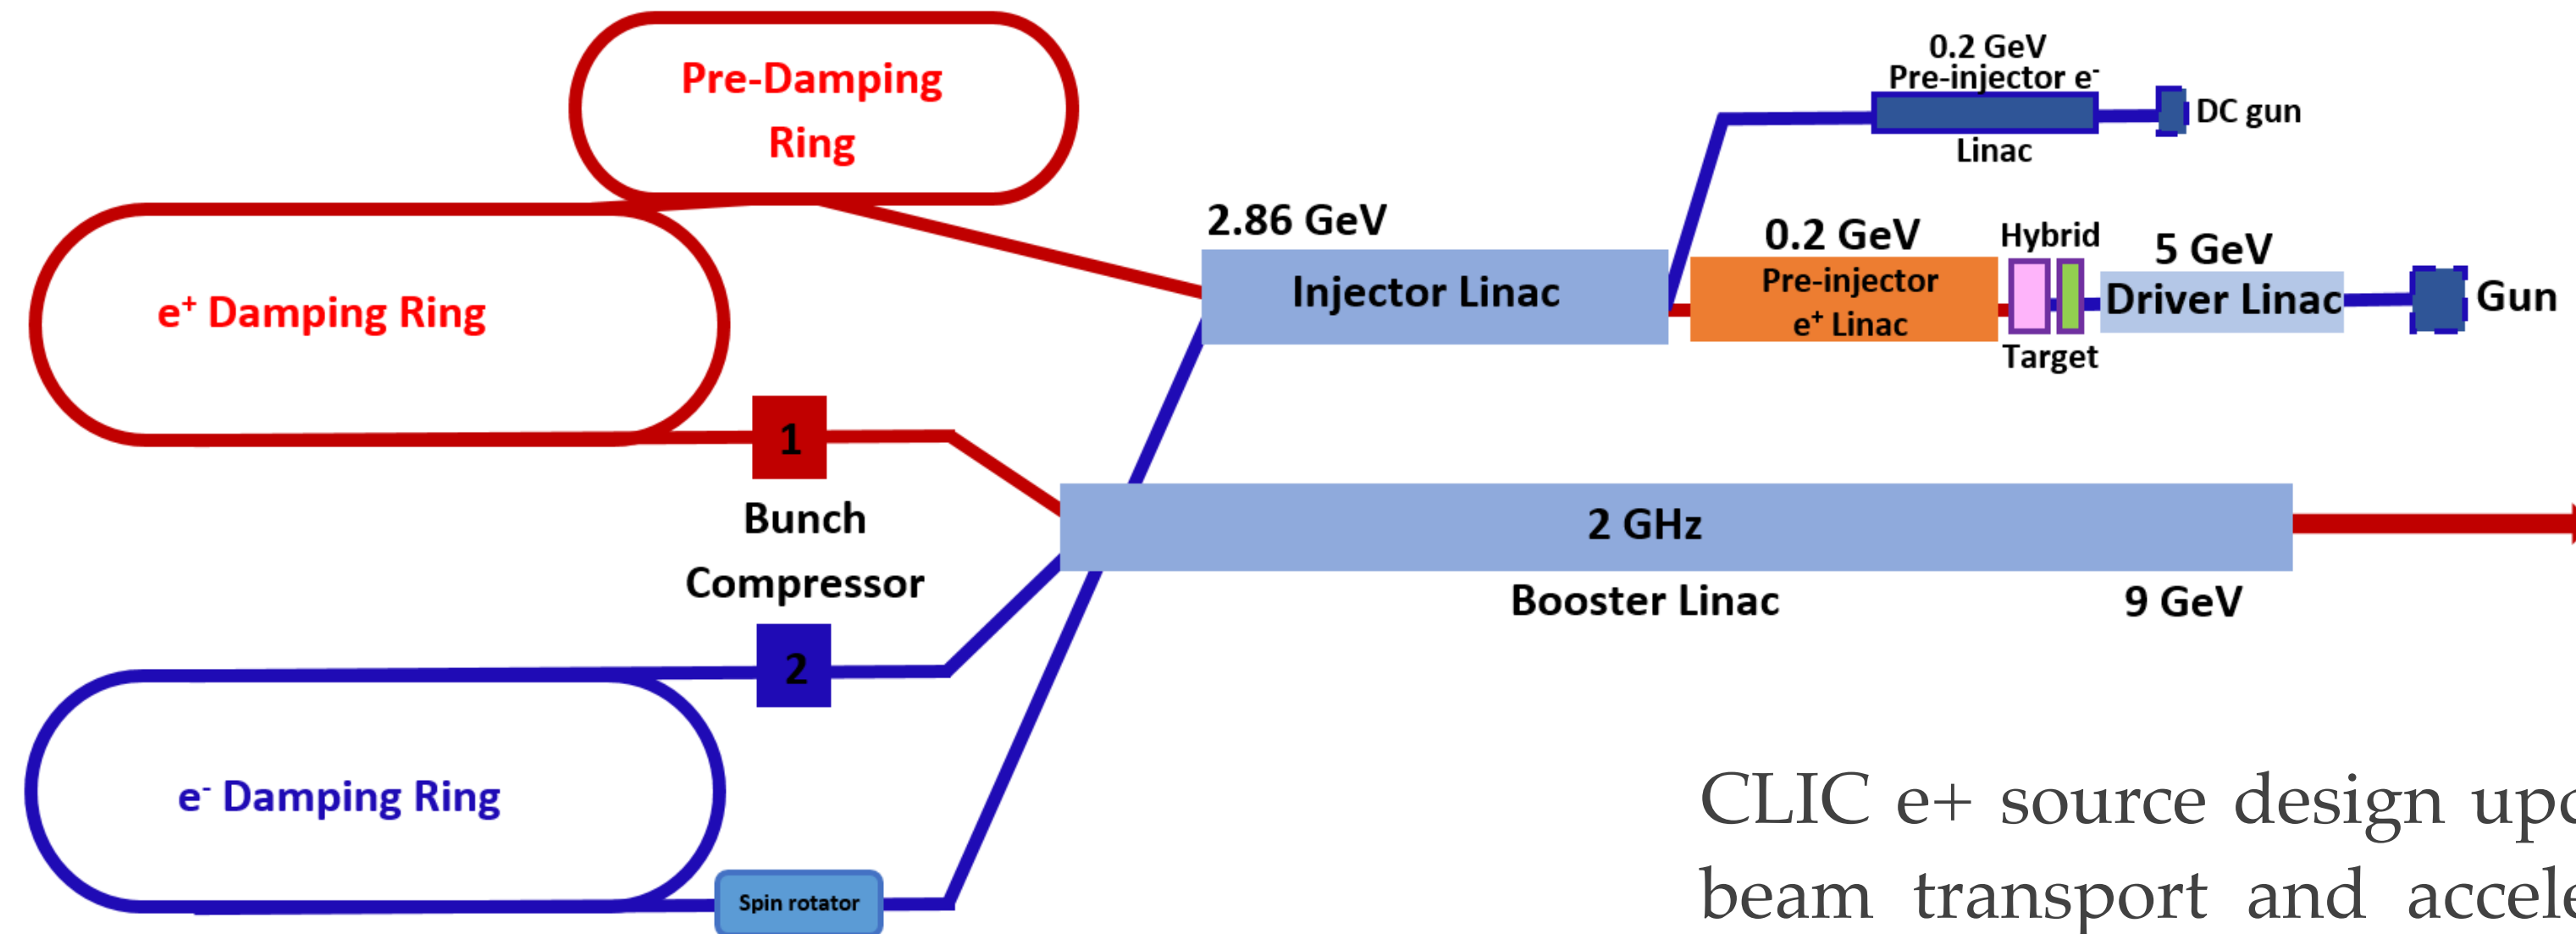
Pre-Damping Ring

$e^+$ Damping Ring

1

Bunch Compressor

2

$e^-$ Damping Ring

Spin rotator

2.86 GeV

Injector Linac

0.2 GeV Pre-injector $e^-$ Linac

DC gun

0.2 GeV

Pre-injector $e^+$ Linac

Hybrid

Target

5 GeV

Driver Linac

Gun

2 GHz

Booster Linac

9 GeV

CLIC e+ source design upo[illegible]
beam transport and accele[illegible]